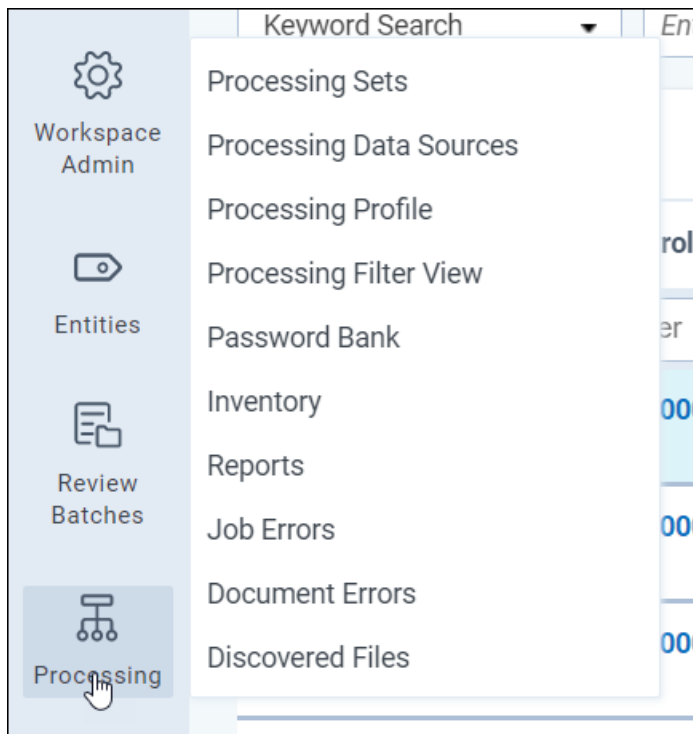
Keyword Search
Ent

Workspace Admin

Entities

Review Batches

Processing

Processing Sets
Processing Data Sources
Processing Profile
Processing Filter View
Password Bank
Inventory
Reports
Job Errors
Document Errors
Discovered Files

rol
er
00
00
00